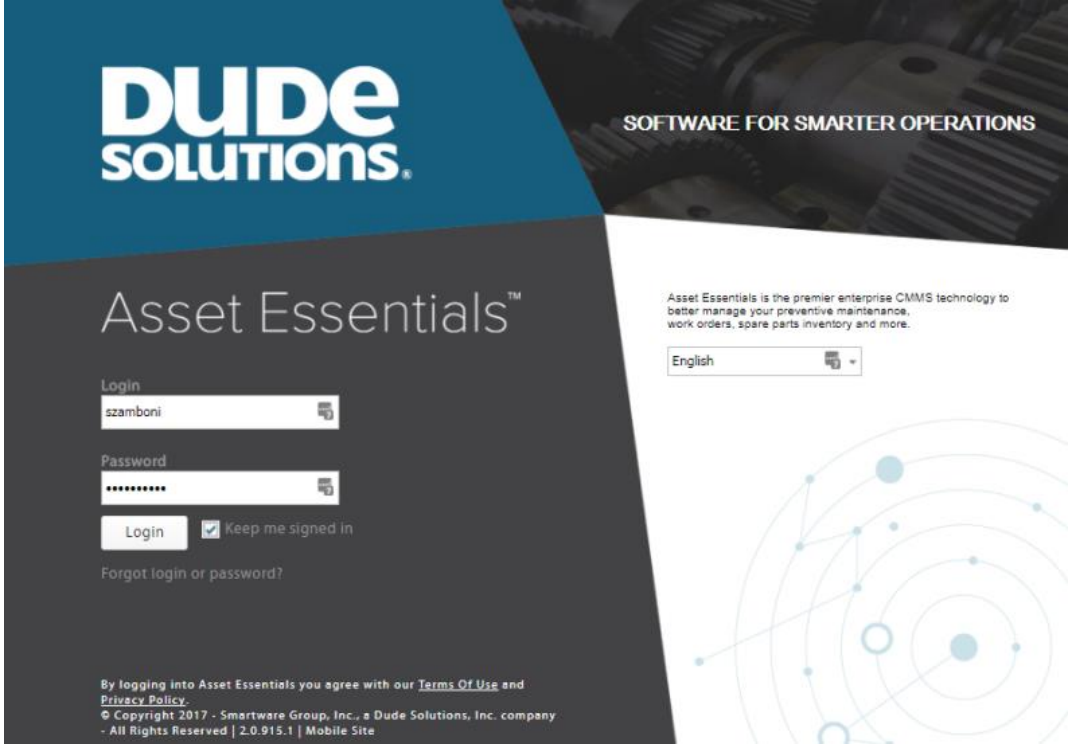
DUDE SOLUTIONS.

SOFTWARE FOR SMARTER OPERATIONS

Asset Essentials™

Asset Essentials is the premier enterprise CMMS technology to better manage your preventive maintenance, work orders, spare parts inventory and more.

English

Login
szamboni

Password
•••••••••••

Login
Keep me signed in

Forgot login or password?

By logging into Asset Essentials you agree with our Terms Of Use and Privacy Policy.
© Copyright 2017 - Smartware Group, Inc., a Dude Solutions, Inc. company - All Rights Reserved | 2.0.915.1 | Mobile Site